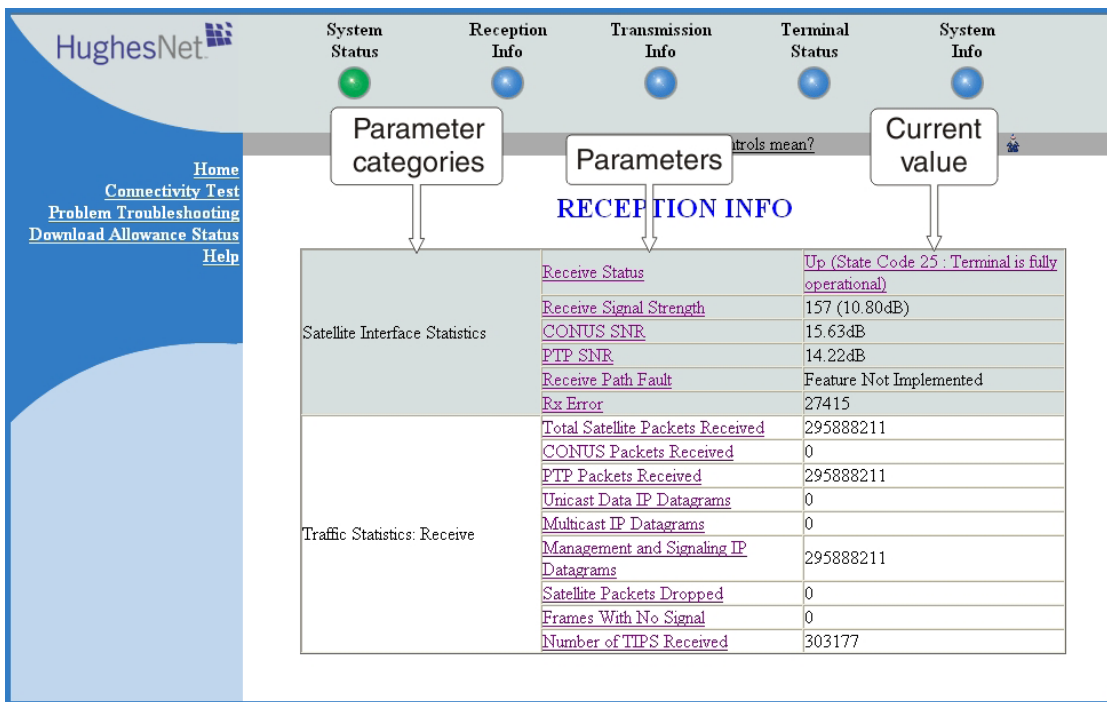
HughesNet

System Status
Reception Info
Transmission Info
Terminal Status
System Info

Parameter categories
Parameters
Current value

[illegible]trols mean?

Home
Connectivity Test
Problem Troubleshooting
Download Allowance Status
Help

RECEPTION INFO

| | | |
|---|---|---|
| Satellite Interface Statistics | Receive Status | Up (State Code 25 : Terminal is fully operational) |
| | Receive Signal Strength | 157 (10.80dB) |
| | CONUS SNR | 15.63dB |
| | PTP SNR | 14.22dB |
| | Receive Path Fault | Feature Not Implemented |
| | Rx Error | 27415 |
| Traffic Statistics: Receive | Total Satellite Packets Received | 295888211 |
| | CONUS Packets Received | 0 |
| | PTP Packets Received | 295888211 |
| | Unicast Data IP Datagrams | 0 |
| | Multicast IP Datagrams | 0 |
| | Management and Signaling IP Datagrams | 295888211 |
| | Satellite Packets Dropped | 0 |
| | Frames With No Signal | 0 |
| | Number of TIPS Received | 303177 |